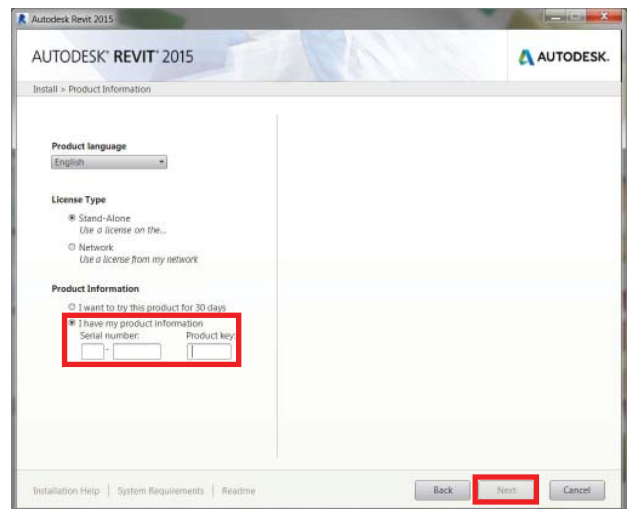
Autodesk Revit 2015

AUTODESK® REVIT® 2015

AUTODESK.

Install > Product Information

Product language

English

License Type

Stand-Alone
Use a license on the...

Network
Use a license from my network

Product Information

I want to try this product for 30 days

I have my product information

Serial number: -

Product key:

Installation Help | System Requirements | Readme

Back

Next

Cancel